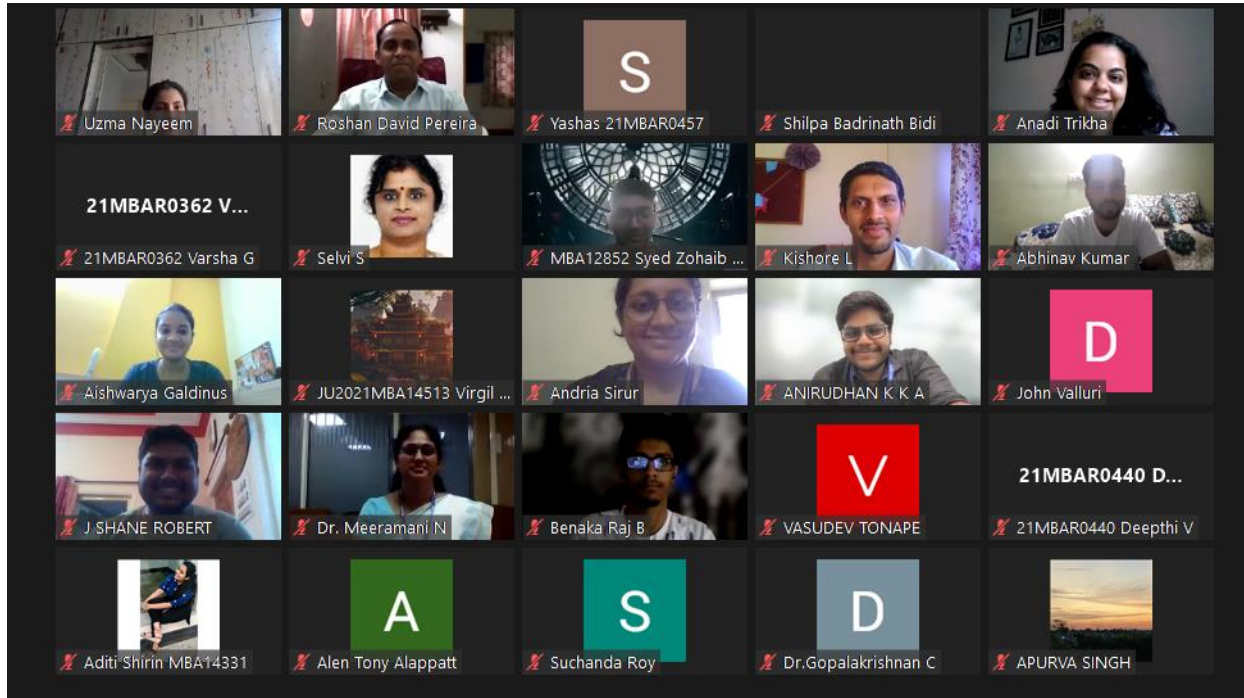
Uzma Nayeem
Roshan David Pereira
S
Yashas 21MBAR0457
Shilpa Badrinath Bidi
Anadi Trikha
21MBAR0362 V...
21MBAR0362 Varsha G
Selvi S
MBA12852 Syed Zohaib ...
Kishore L
Abhinav Kumar
Aishwarya Galdinus
JU2021MBA14513 Virgil ...
Andria Sirur
ANIRUDHAN K K A
D
John Valluri
J SHANE ROBERT
Dr. Meeramani N
Benaka Raj B
V
VASUDEV TONAPE
21MBAR0440 D...
21MBAR0440 Deepthi V
Aditi Shirin MBA14331
A
Alen Tony Alappatt
S
Suchanda Roy
D
Dr.Gopalakrishnan C
APURVA SINGH